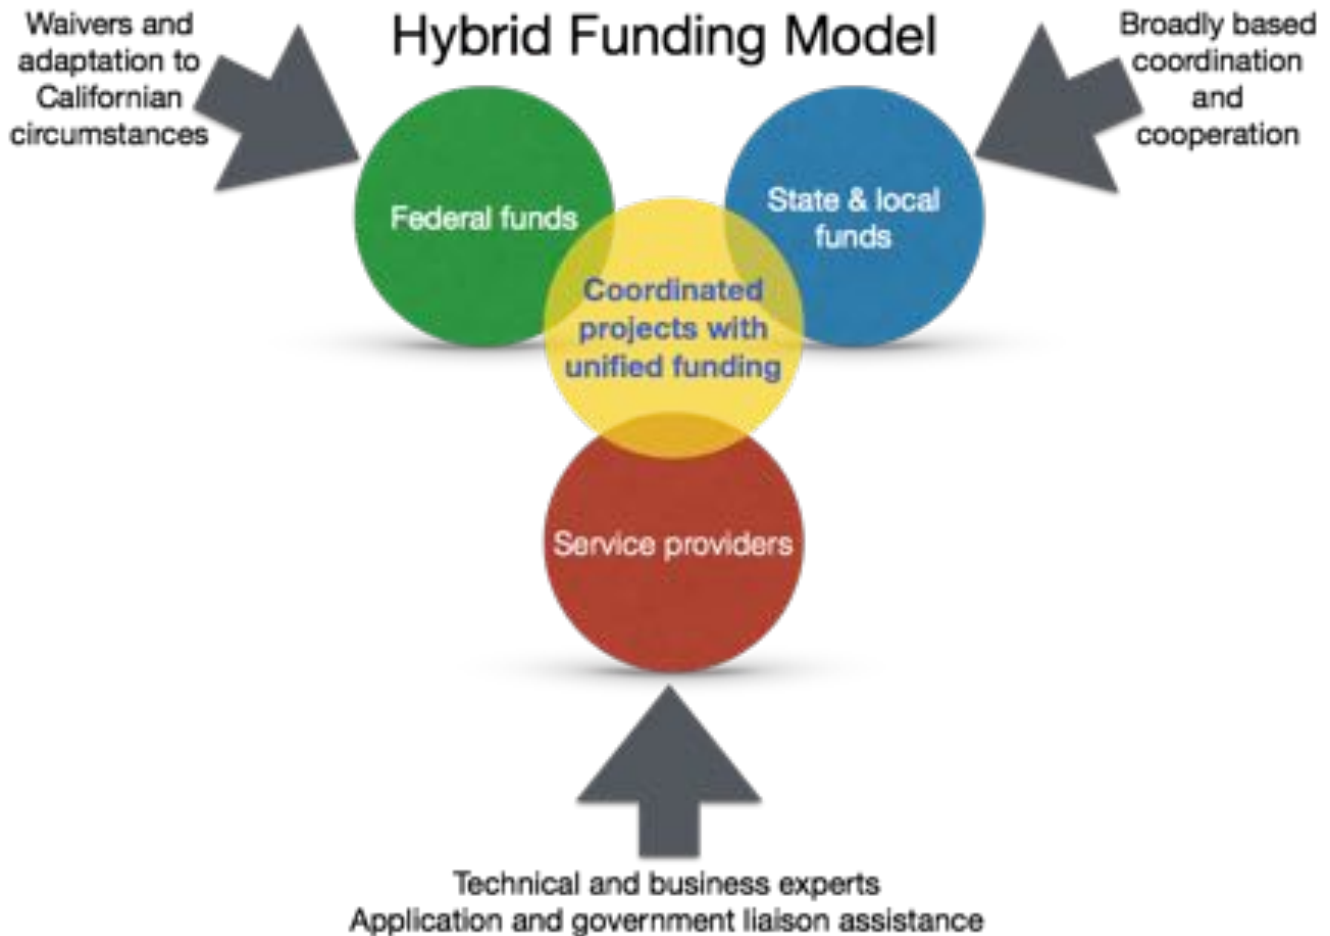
Hybrid Funding Model

Waivers and adaptation to Californian circumstances

Broadly based coordination and cooperation

Federal funds

State & local funds

Coordinated projects with unified funding

Service providers

Technical and business experts
Application and government liaison assistance